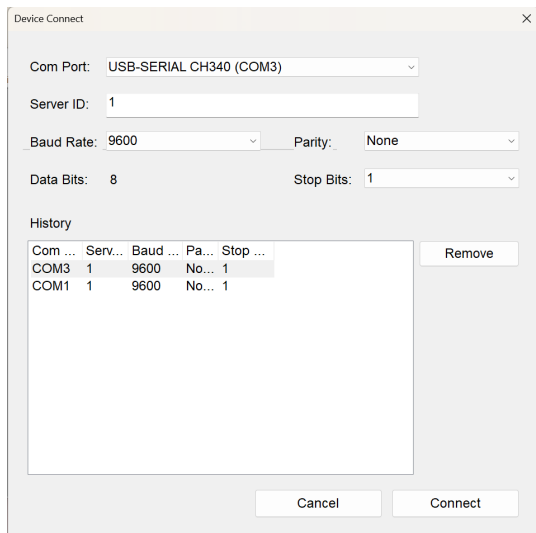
Device Connect

×

Com Port: USB-SERIAL CH340 (COM3)

Server ID: 1

Baud Rate: 9600

Parity: None

Data Bits: 8

Stop Bits: 1

History

| Com ... | Serv... | Baud ... | Pa... | Stop ... |
|---|---|---|---|---|
| COM3 | 1 | 9600 | No... | 1 |
| COM1 | 1 | 9600 | No... | 1 |

Remove

Cancel

Connect